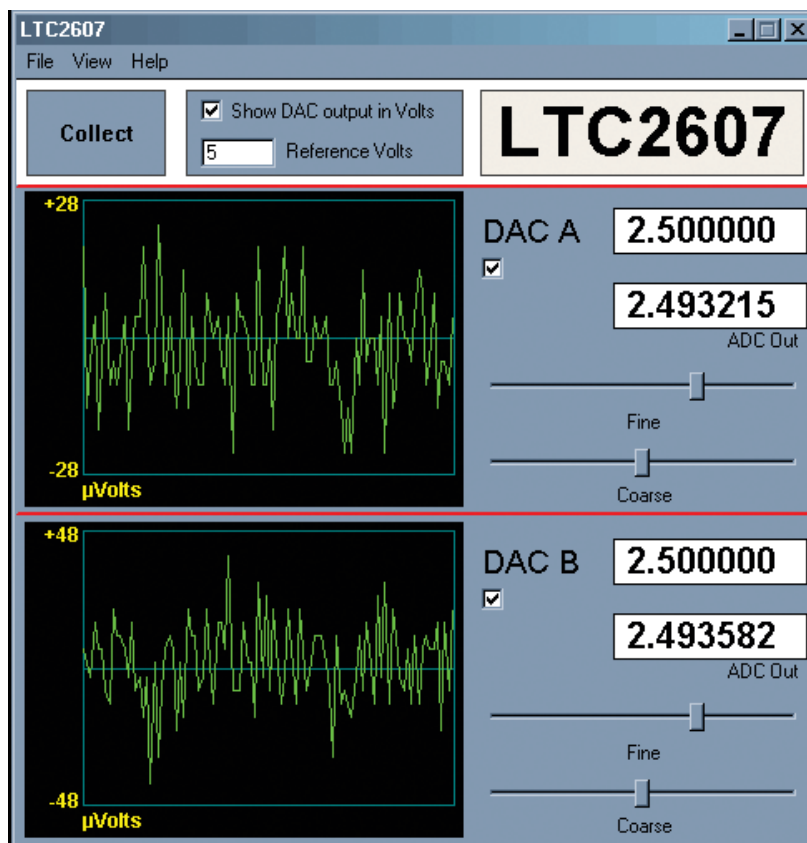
LTC2607

File View Help

Collect

Show DAC output in Volts

5 Reference Volts

LTC2607

+28

-28

μVolts

DAC A

2.500000

2.493215

ADC Out

Fine

Coarse

+48

-48

μVolts

DAC B

2.500000

2.493582

ADC Out

Fine

Coarse